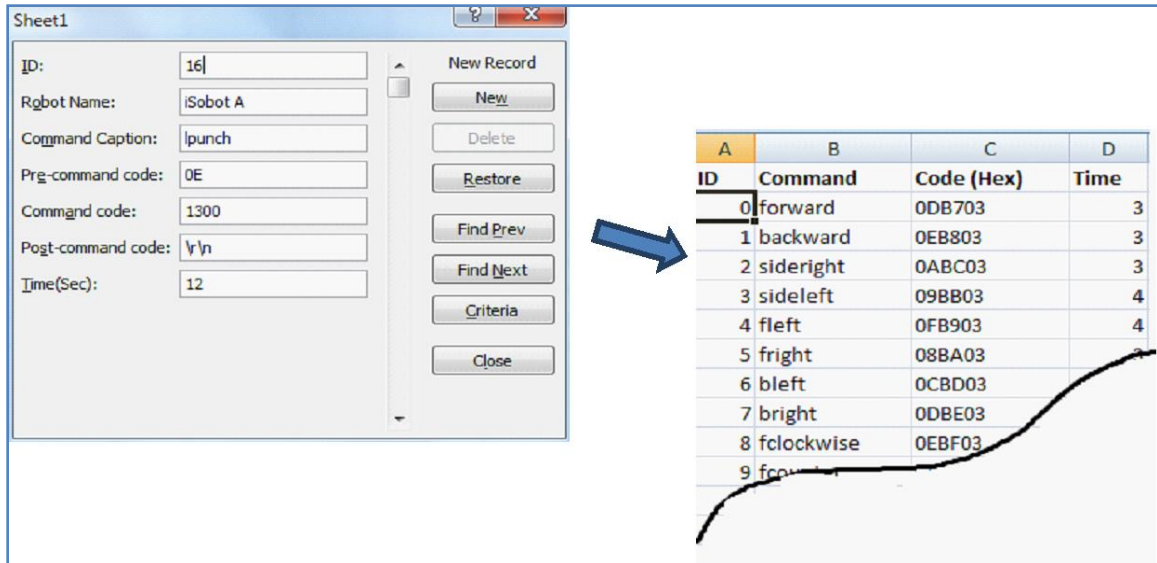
Sheet1

ID: 16
Robot Name: iSobot A
Command Caption: lpunch
Pre-command code: 0E
Command code: 1300
Post-command code: \r\n
Time(Sec): 12

New Record
New
Delete
Restore
Find Prev
Find Next
Criteria
Close

| A | B | C | D |
|---|---|---|---|
| ID | Command | Code (Hex) | Time |
| 0 | forward | 0DB703 | 3 |
| 1 | backward | 0EB803 | 3 |
| 2 | sideright | 0ABC03 | 3 |
| 3 | sideleft | 09BB03 | 4 |
| 4 | fleft | 0FB903 | 4 |
| 5 | fright | 08BA03 | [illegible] |
| 6 | bleft | 0CBD03 | |
| 7 | bright | 0DBE03 | |
| 8 | fclockwise | 0EBF03 | |
| 9 | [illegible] | | |